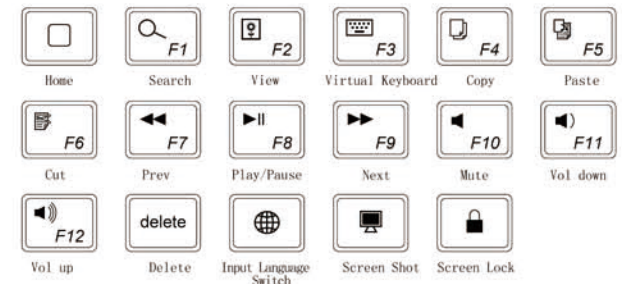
Home

F1
Search

F2
View

F3
Virtual Keyboard

F4
Copy

F5
Paste

F6
Cut

F7
Prev

F8
Play/Pause

F9
Next

F10
Mute

F11
Vol down

F12
Vol up

delete
Delete

Input Language Switch

Screen Shot

Screen Lock